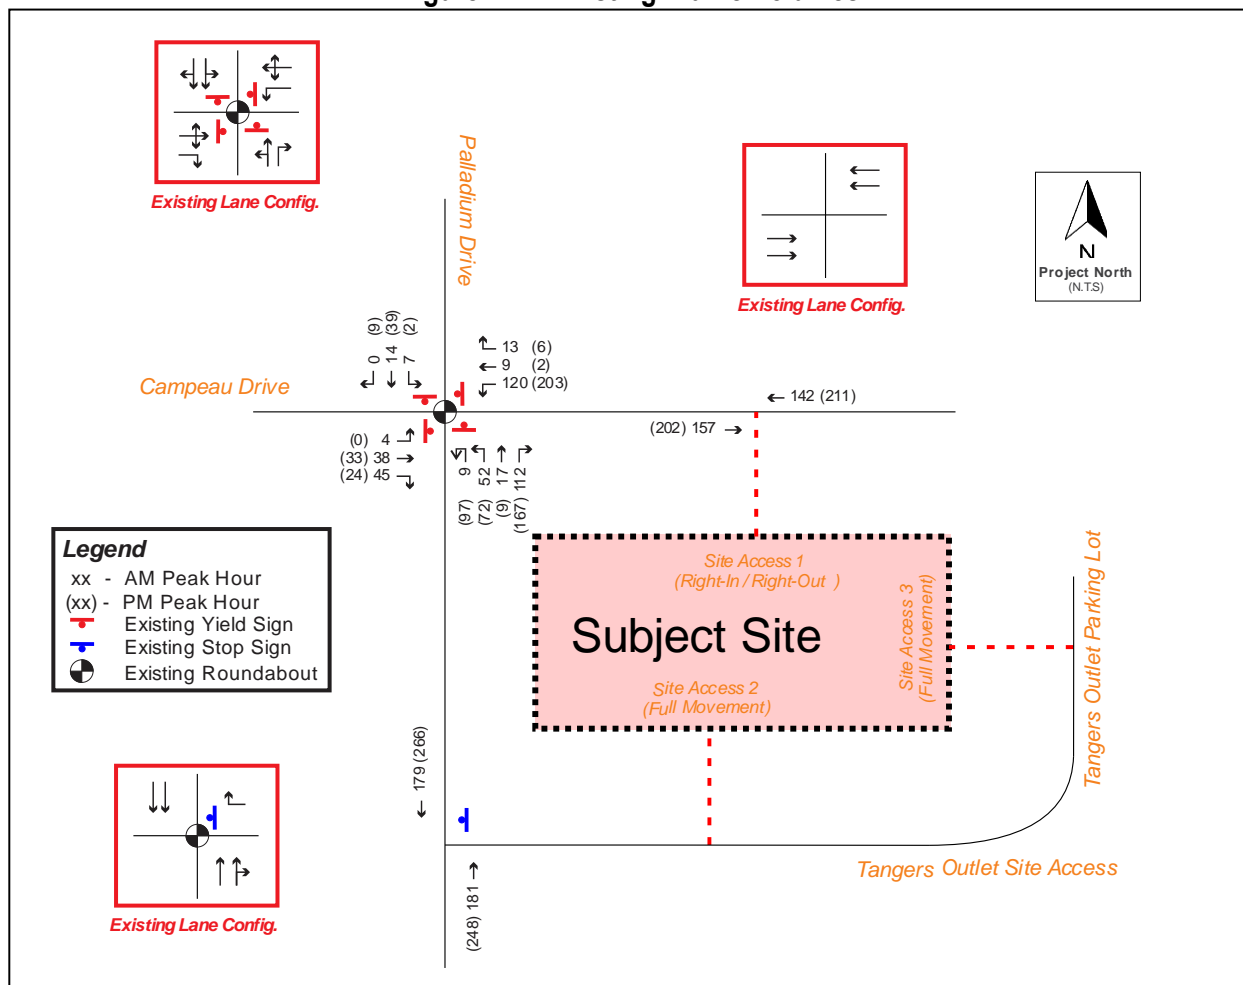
Existing Lane Config.

Palladium Drive

Existing Lane Config.

N
Project North
(N.T.S)

(9) (39) (2)
0 14 7

13 (6)
9 (2)
120 (203)

Campeau Drive

142 (211)

(0) 4
(33) 38
(24) 45

(202) 157

9 52 17 112
(97) (72) (9) (167)

Legend
xx - AM Peak Hour
(xx) - PM Peak Hour
Existing Yield Sign
Existing Stop Sign
Existing Roundabout

Site Access 1
(Right-In / Right-Out )

Subject Site

Site Access 3
(Full Movement)

Tangers Outlet Parking Lot

Site Access 2
(Full Movement)

179 (266)

Existing Lane Config.

Tangers Outlet Site Access

(248) 181